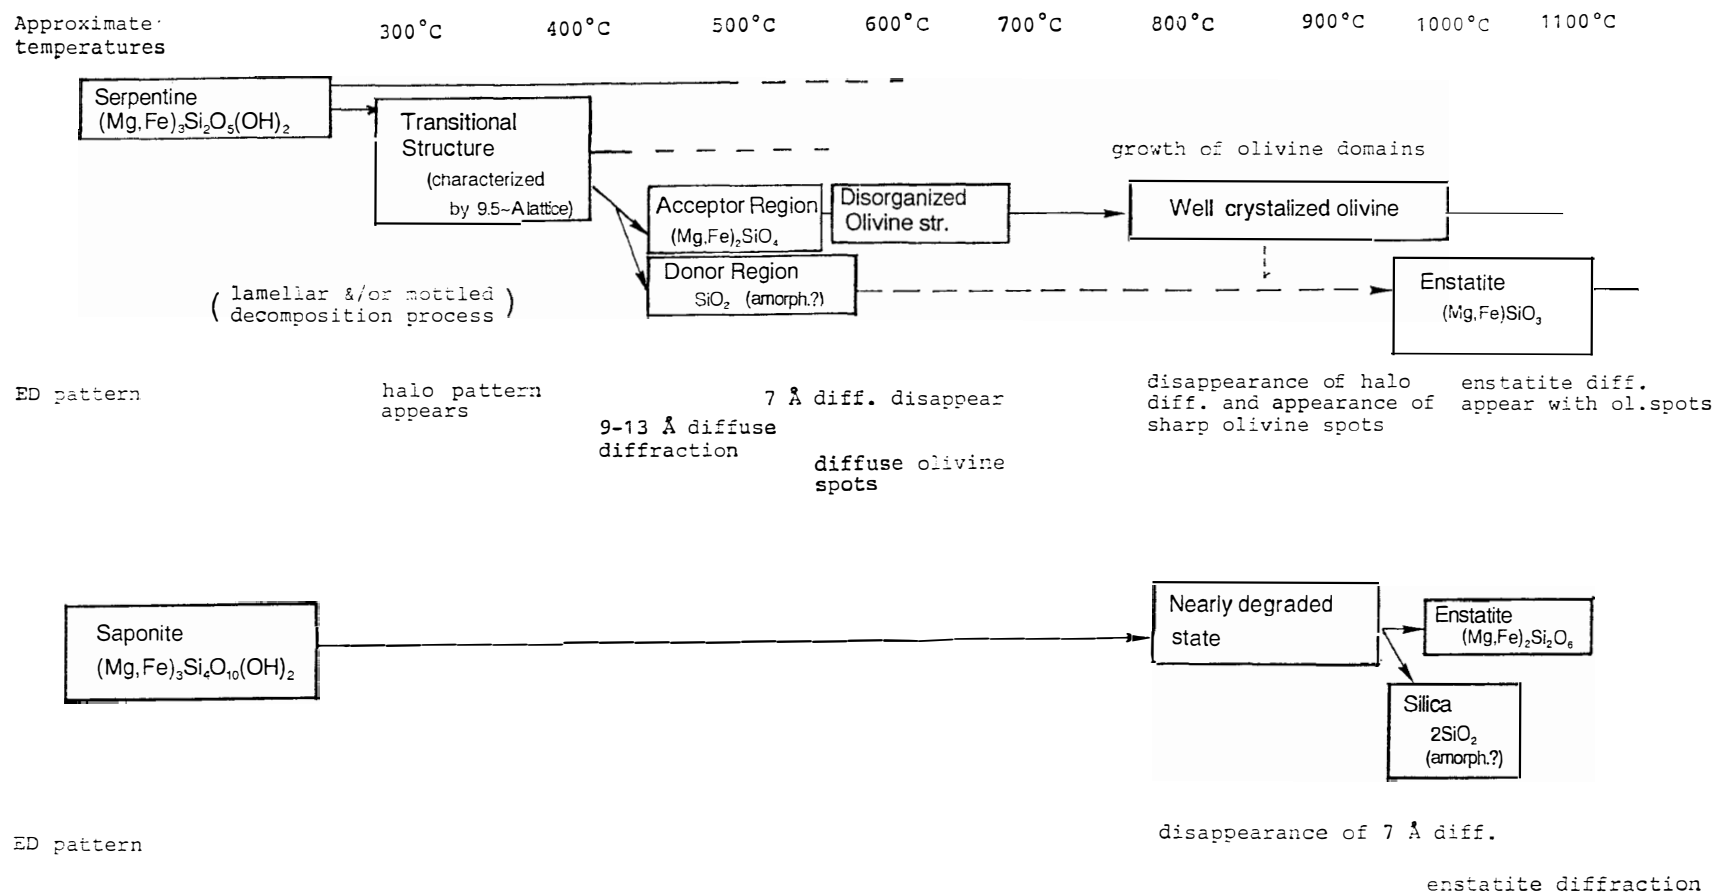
Approximate temperatures 300°C 400°C 500°C 600°C 700°C 800°C 900°C 1000°C 1100°C

Serpentine $(Mg,Fe)_3Si_2O_5(OH)_2$

Transitional Structure (characterized by 9.5~A lattice)

growth of olivine domains

Acceptor Region $(Mg,Fe)_2SiO_4$

Disorganized Olivine str.

Well crystalized olivine

Donor Region $SiO_2$ (amorph.?)

Enstatite $(Mg,Fe)SiO_3$

( lamellar &/or mottled decomposition process )

ED pattern

halo pattern appears

9-13 Å diffuse diffraction

7 Å diff. disappear

diffuse olivine spots

disappearance of halo diff. and appearance of sharp olivine spots

enstatite diff. appear with ol.spots

Saponite $(Mg,Fe)_3Si_4O_{10}(OH)_2$

Nearly degraded state

Enstatite $(Mg,Fe)_2Si_2O_6$

Silica $2SiO_2$ (amorph.?)

ED pattern

disappearance of 7 Å diff.

enstatite diffraction